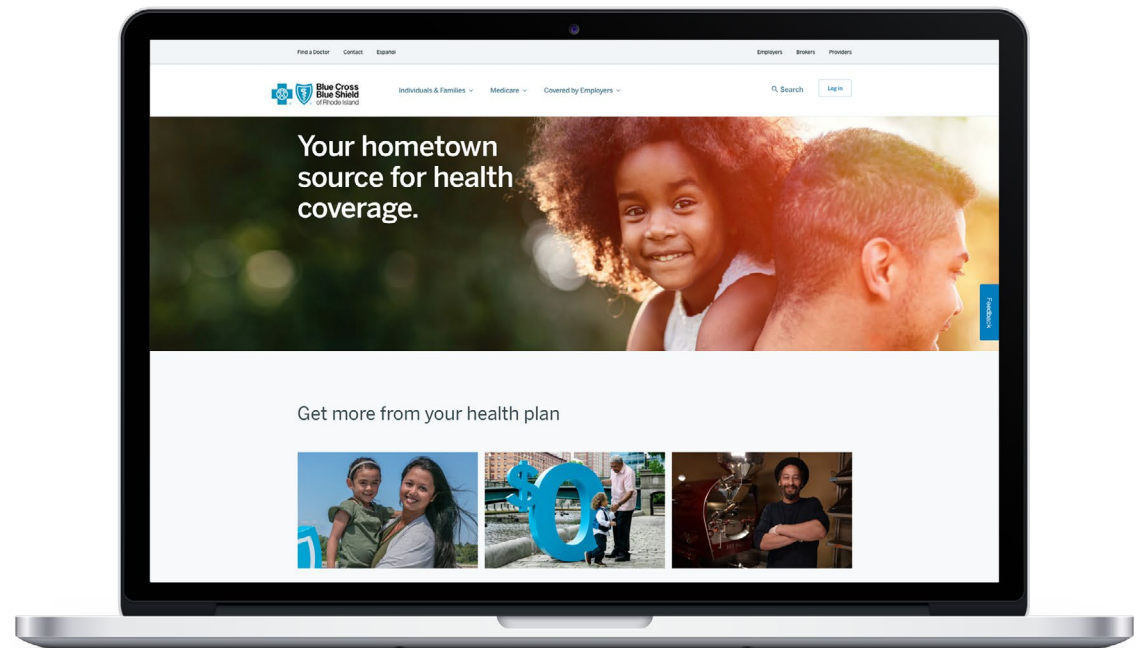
Find a Doctor Contact Español

Employers Brokers Providers

Blue Cross Blue Shield of Rhode Island

Individuals & Families Medicare Covered by Employers

Search Log in

Your hometown source for health coverage.

Feedback

Get more from your health plan

$0